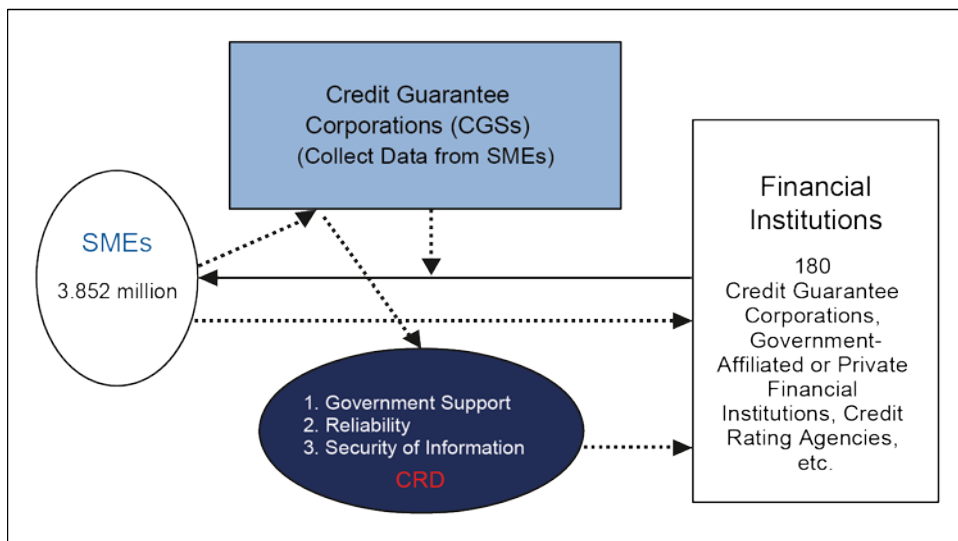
Credit Guarantee Corporations (CGSs) (Collect Data from SMEs)

SMEs

3.852 million

Financial Institutions

180 Credit Guarantee Corporations, Government-Affiliated or Private Financial Institutions, Credit Rating Agencies, etc.

1. Government Support
2. Reliability
3. Security of Information

CRD